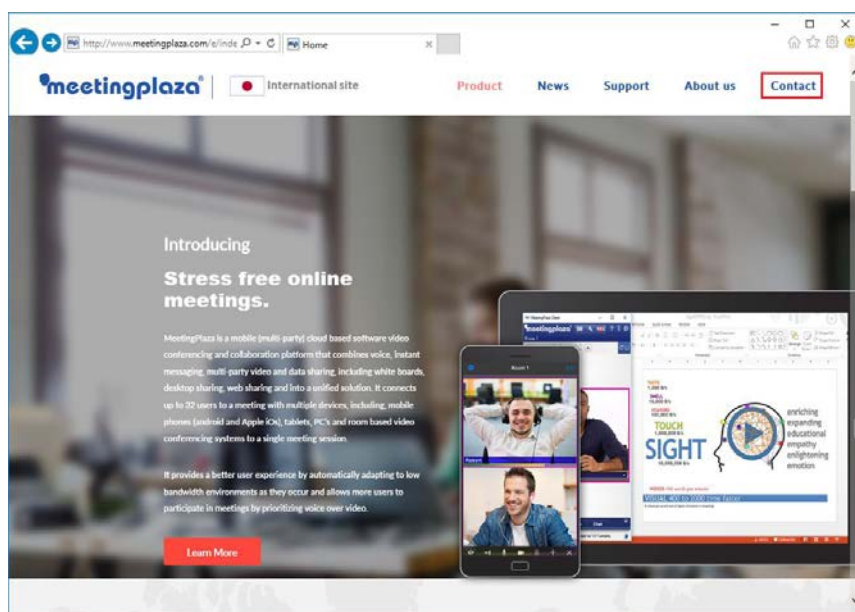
http://www.meetingplaza.com/e/inde
Home

meetingplaza | International site

Product News Support About us Contact

Introducing

Stress free online meetings.

MeetingPlaza is a mobile (multi-party) cloud based software video conferencing and collaboration platform that combines voice, instant messaging, multi-party video and data sharing, including white boards, desktop sharing, web sharing and into a unified solution. It connects up to 32 users to a meeting with multiple devices, including, mobile phones (android and Apple iOs), tablets, PC's and room based video conferencing systems to a single meeting session.

It provides a better user experience by automatically adapting to low bandwidth environments as they occur and allows more users to participate in meetings by prioritizing voice over video.

Learn More

meetingplaza

TOUCH

SIGHT

enriching
expanding
educational
empathy
enlightening
emotion

VISUAL 400 to 2000 time faster